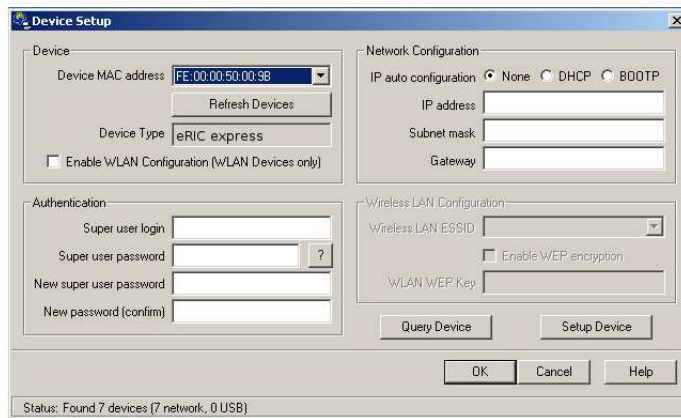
Device Setup

Device
Device MAC address FE:00:00:50:00:9B
Refresh Devices
Device Type eRIC express
Enable WLAN Configuration (WLAN Devices only)

Network Configuration
IP auto configuration None DHCP BOOTP
IP address
Subnet mask
Gateway

Authentication
Super user login
Super user password ?
New super user password
New password (confirm)

Wireless LAN Configuration
Wireless LAN ESSID
Enable WEP encryption
WLAN WEP Key

Query Device
Setup Device

OK
Cancel
Help

Status: Found 7 devices (7 network, 0 USB)